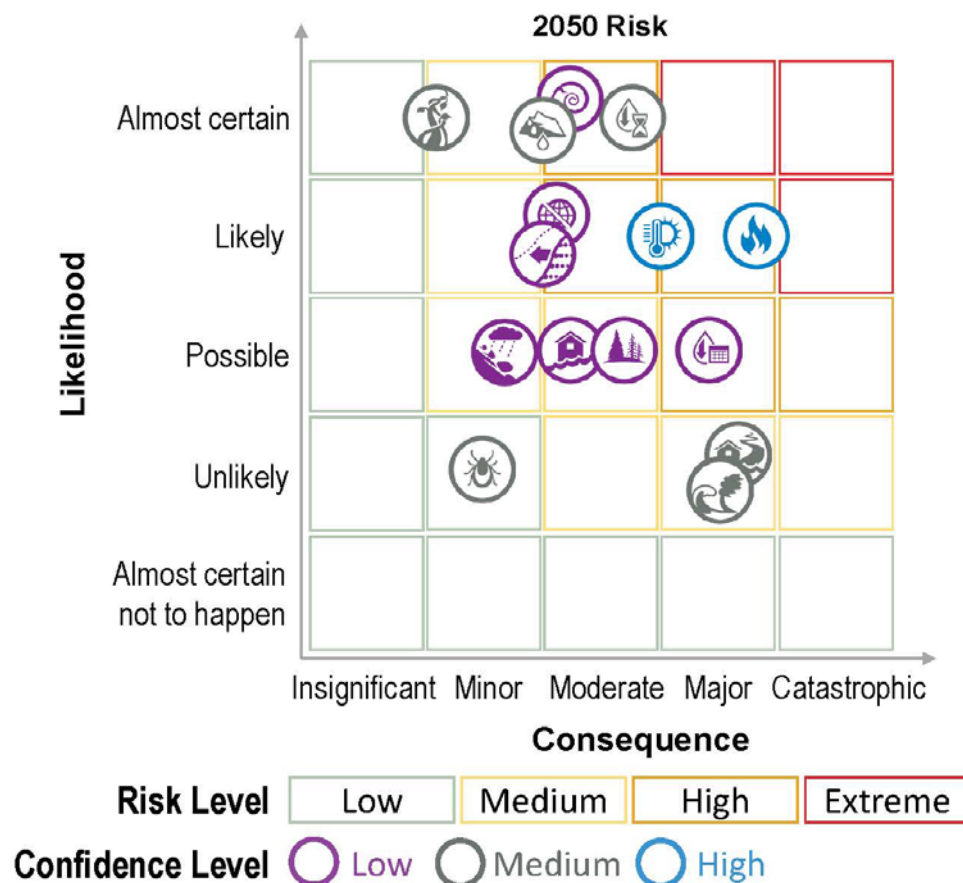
2050 Risk

Likelihood

Almost certain

Likely

Possible

Unlikely

Almost certain not to happen

Insignificant Minor Moderate Major Catastrophic

Consequence

Risk Level Low Medium High Extreme

Confidence Level Low Medium High